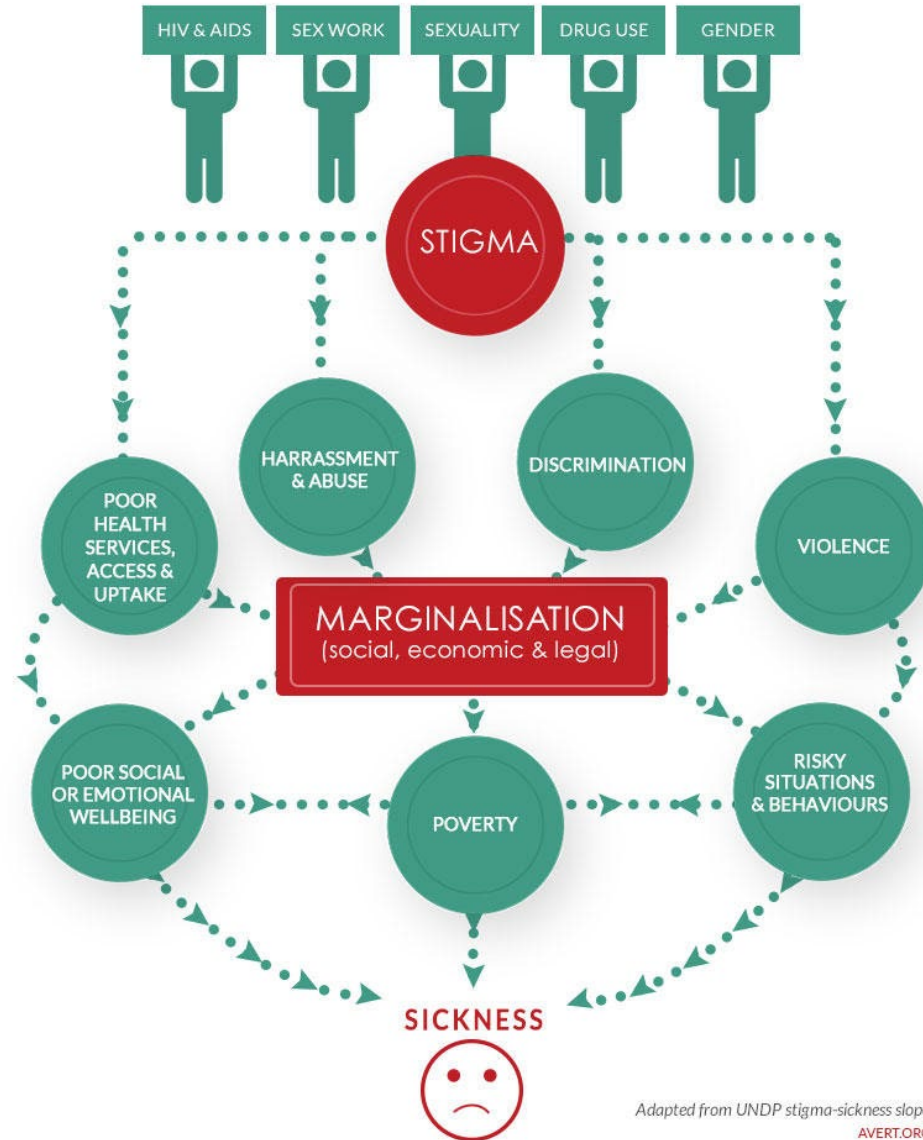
HIV & AIDS
SEX WORK
SEXUALITY
DRUG USE
GENDER

STIGMA

HARRASSMENT & ABUSE
DISCRIMINATION
POOR HEALTH SERVICES, ACCESS & UPTAKE
VIOLENCE

MARGINALISATION
(social, economic & legal)

POOR SOCIAL OR EMOTIONAL WELLBEING
POVERTY
RISKY SITUATIONS & BEHAVIOURS

SICKNESS

Adapted from UNDP stigma-sickness slop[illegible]
AVERT.OR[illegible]